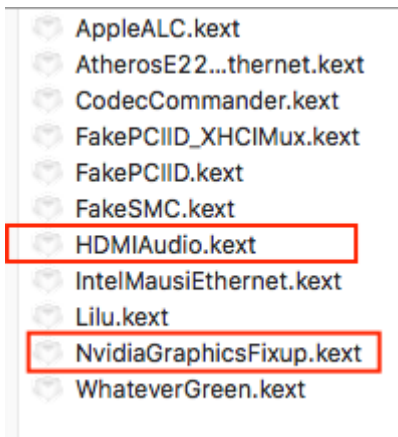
AppleALC.kext
AtherosE22...thernet.kext
CodecCommander.kext
FakePCIID_XHCIMux.kext
FakePCIID.kext
FakeSMC.kext
HDMIAudio.kext
IntelMausiEthernet.kext
Lilu.kext
NvidiaGraphicsFixup.kext
WhateverGreen.kext